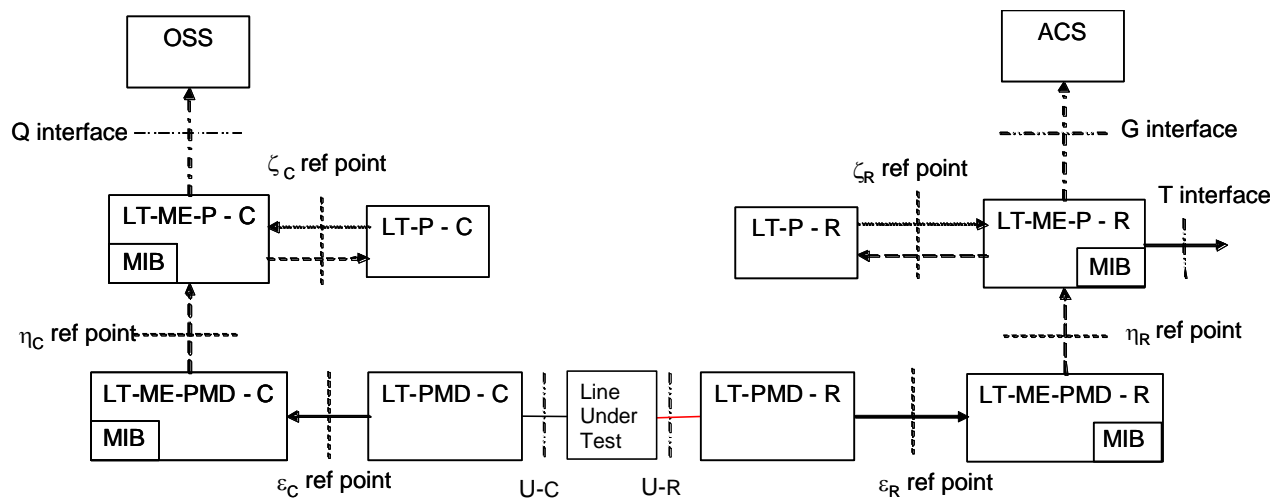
OSS

ACS

Q interface

G interface

$\zeta_C$ ref point

$\zeta_R$ ref point

T interface

LT-ME-P - C

MIB

LT-P - C

LT-P - R

LT-ME-P - R

MIB

$\eta_C$ ref point

$\eta_R$ ref point

LT-ME-PMD - C

MIB

LT-PMD - C

Line Under Test

LT-PMD - R

LT-ME-PMD - R

MIB

$\varepsilon_C$ ref point

U-C

U-R

$\varepsilon_R$ ref point